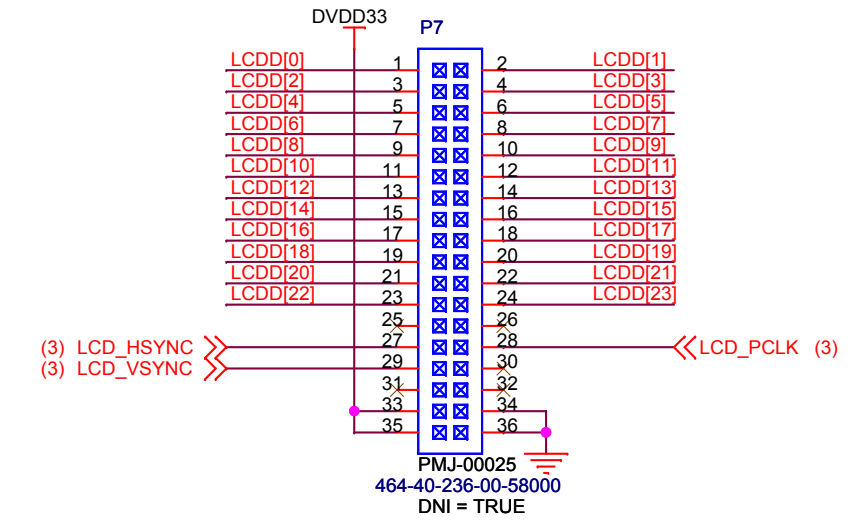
DVDD33

P7

LCDD[0] 1 2 LCDD[1]
LCDD[2] 3 4 LCDD[3]
LCDD[4] 5 6 LCDD[5]
LCDD[6] 7 8 LCDD[7]
LCDD[8] 9 10 LCDD[9]
LCDD[10] 11 12 LCDD[11]
LCDD[12] 13 14 LCDD[13]
LCDD[14] 15 16 LCDD[15]
LCDD[16] 17 18 LCDD[17]
LCDD[18] 19 20 LCDD[19]
LCDD[20] 21 22 LCDD[21]
LCDD[22] 23 24 LCDD[23]
25 26
(3) LCD_HSYNC 27 28 LCD_PCLK (3)
(3) LCD_VSYNC 29 30
31 32
33 34
35 36

PMJ-00025
464-40-236-00-58000
DNI = TRUE